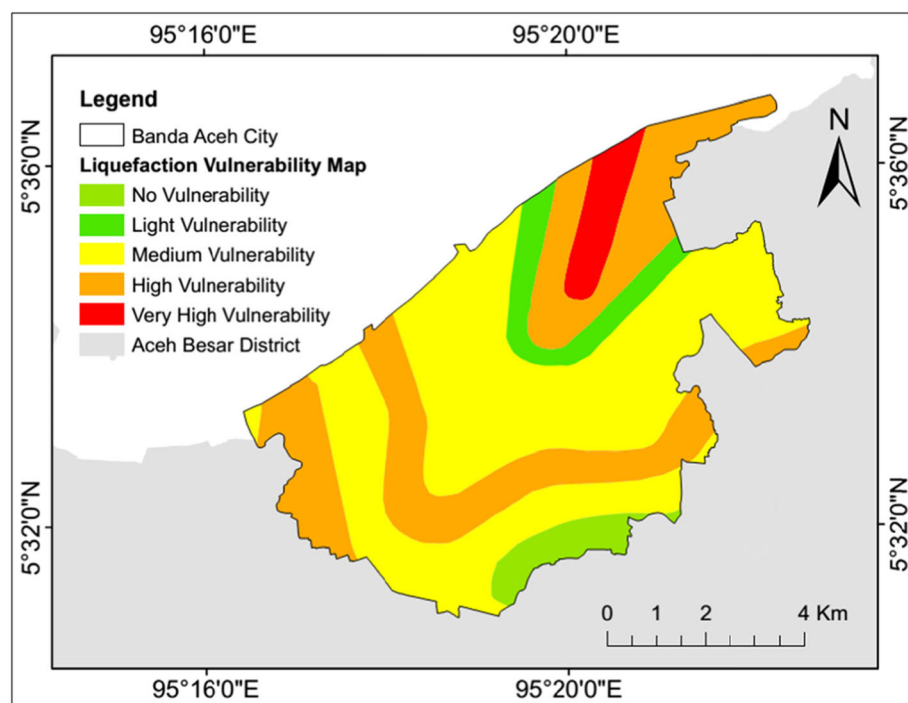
95°16'0"E
95°20'0"E

5°36'0"N
5°36'0"N

Legend
Banda Aceh City
Liquefaction Vulnerability Map
No Vulnerability
Light Vulnerability
Medium Vulnerability
High Vulnerability
Very High Vulnerability
Aceh Besar District

N

5°32'0"N
5°32'0"N

0 1 2 4 Km

95°16'0"E
95°20'0"E